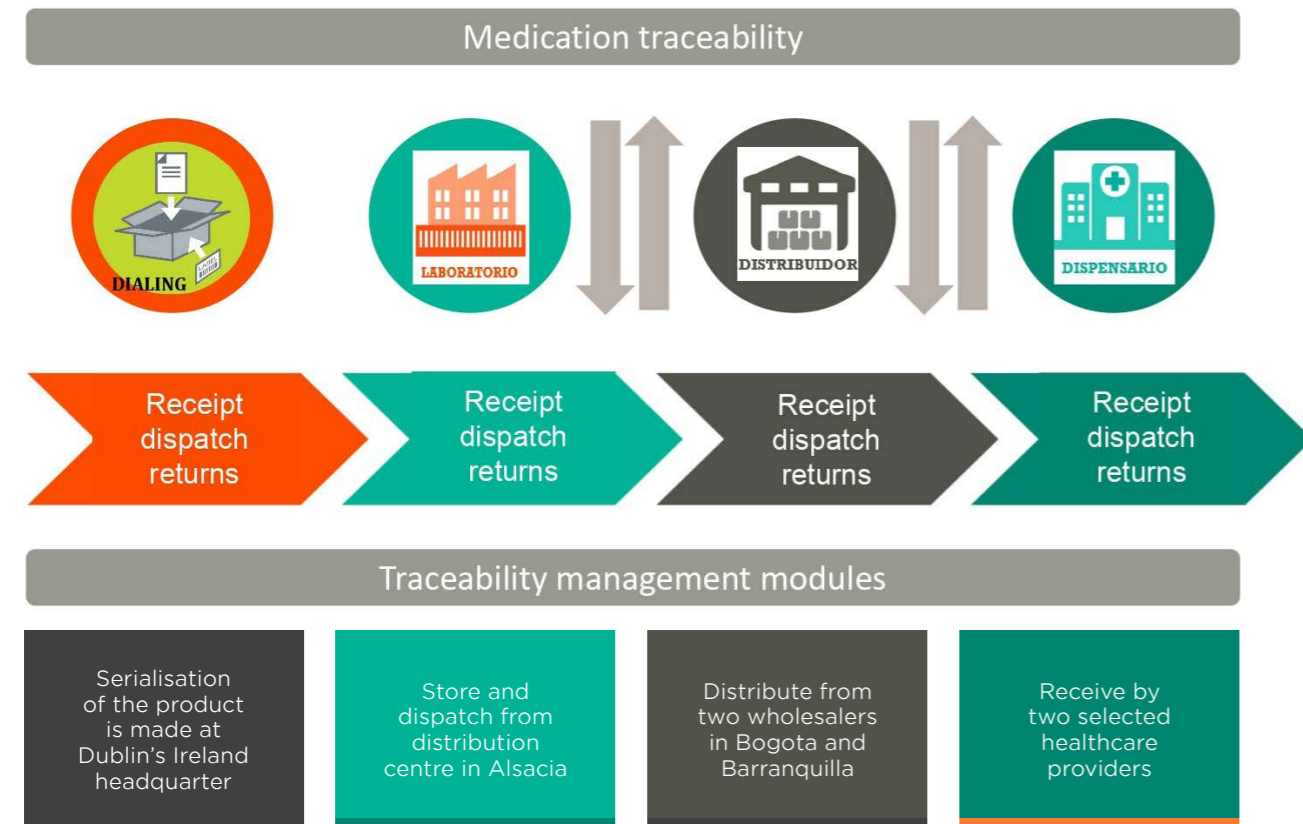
Medication traceability

DIALING

LABORATORIO

DISTRIBUIDOR

DISPENSARIO

Receipt dispatch returns

Receipt dispatch returns

Receipt dispatch returns

Receipt dispatch returns

Traceability management modules

Serialisation of the product is made at Dublin's Ireland headquarter

Store and dispatch from distribution centre in Alsacia

Distribute from two wholesalers in Bogota and Barranquilla

Receive by two selected healthcare providers